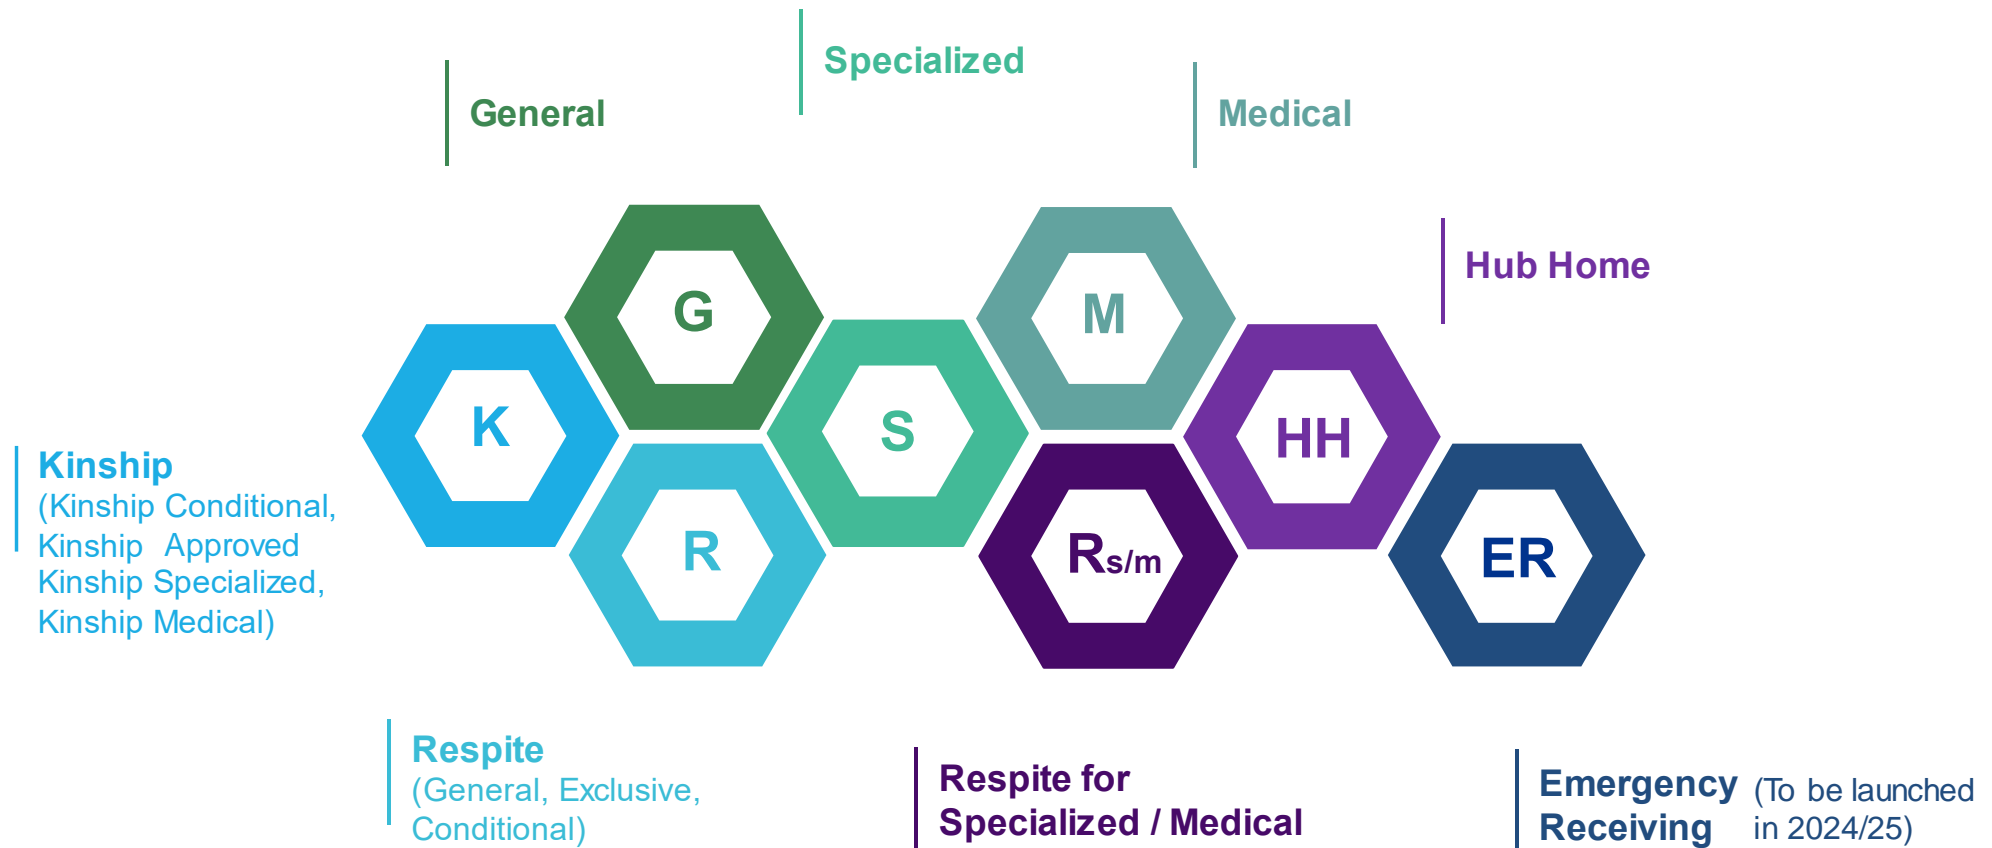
Specialized

General

Medical

Hub Home

G

M

K

S

HH

R

$R_{s/m}$

ER

Kinship
(Kinship Conditional, Kinship Approved Kinship Specialized, Kinship Medical)

Respite
(General, Exclusive, Conditional)

Respite for Specialized / Medical

Emergency Receiving (To be launched in 2024/25)